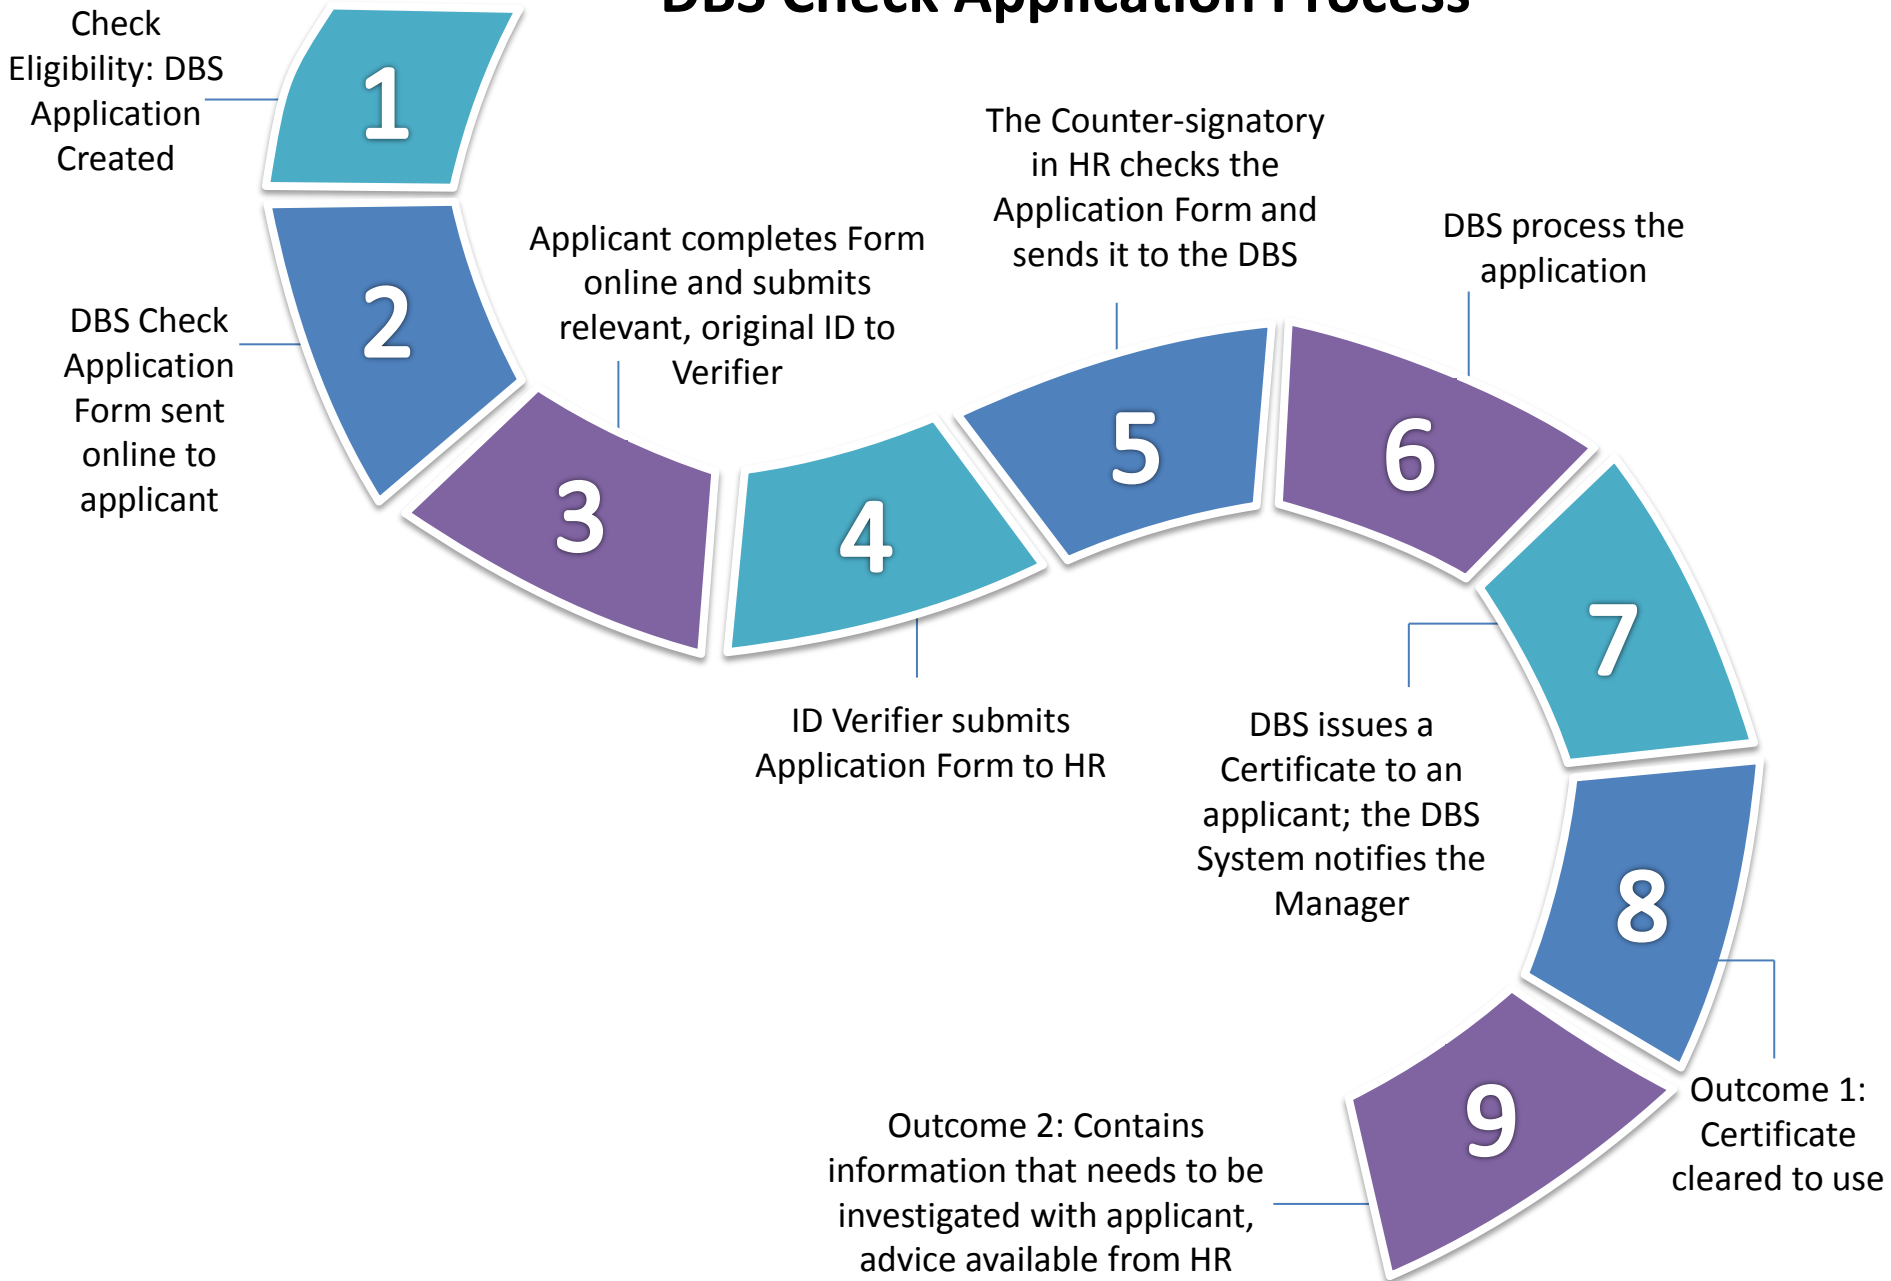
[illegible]

Check Eligibility: DBS Application Created

1

2

DBS Check Application Form sent online to applicant

Applicant completes Form online and submits relevant, original ID to Verifier

3

4

ID Verifier submits Application Form to HR

The Counter-signatory in HR checks the Application Form and sends it to the DBS

5

6

DBS process the application

7

DBS issues a Certificate to an applicant; the DBS System notifies the Manager

8

Outcome 1: Certificate cleared to use

9

Outcome 2: Contains information that needs to be investigated with applicant, advice available from HR